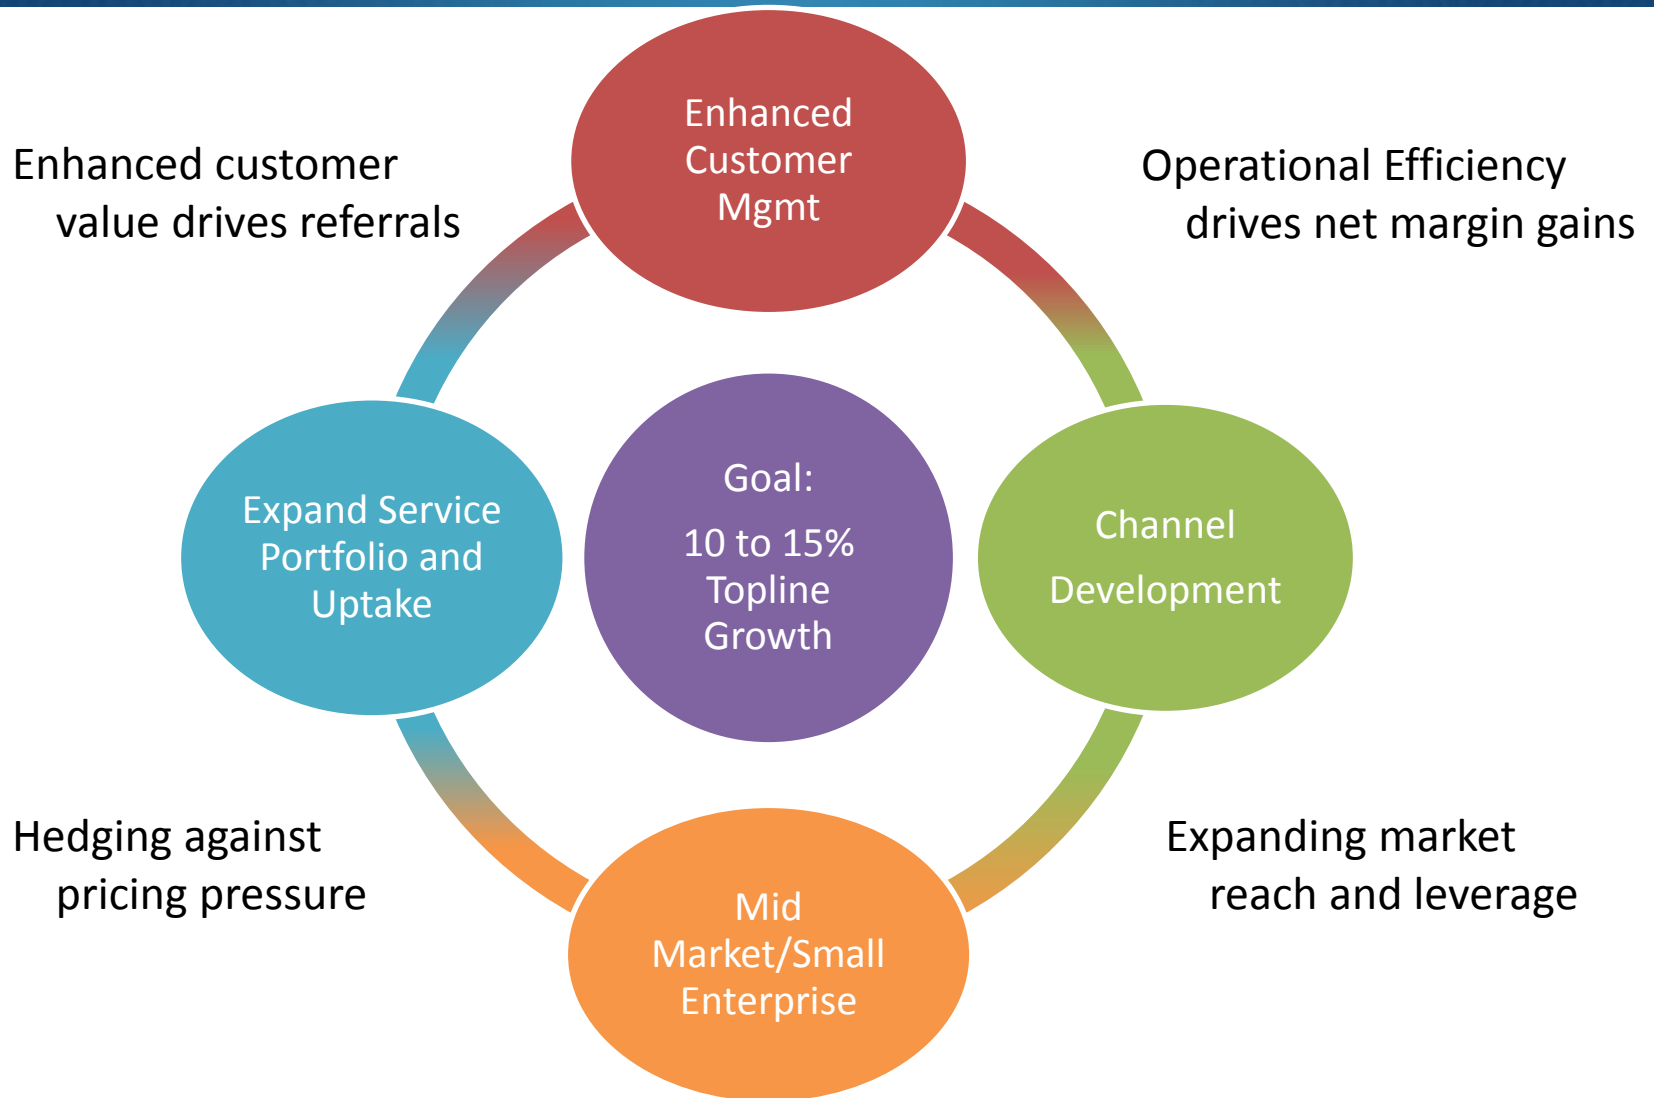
Enhanced Customer Mgmt

Enhanced customer value drives referrals

Operational Efficiency drives net margin gains

Expand Service Portfolio and Uptake

Goal:

10 to 15% Topline Growth

Channel

Development

Hedging against pricing pressure

Expanding market reach and leverage

Mid Market/Small Enterprise